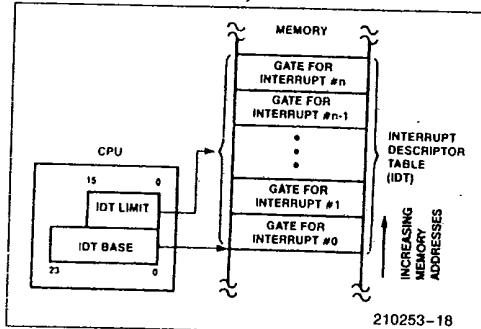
MEMORY

GATE FOR INTERRUPT #n

GATE FOR INTERRUPT #n-1

GATE FOR INTERRUPT #1

GATE FOR INTERRUPT #0

CPU

15

0

IDT LIMIT

IDT BASE

23

0

INTERRUPT DESCRIPTOR TABLE (IDT)

INCREASING MEMORY ADDRESSES

210253-18